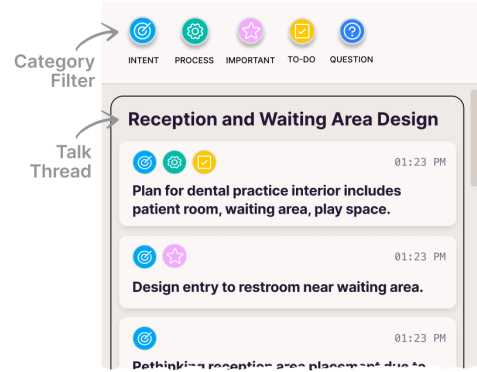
Category Filter

INTENT PROCESS IMPORTANT TO-DO QUESTION

Talk Thread

Reception and Waiting Area Design

01:23 PM

Plan for dental practice interior includes patient room, waiting area, play space.

01:23 PM

Design entry to restroom near waiting area.

01:23 PM

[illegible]